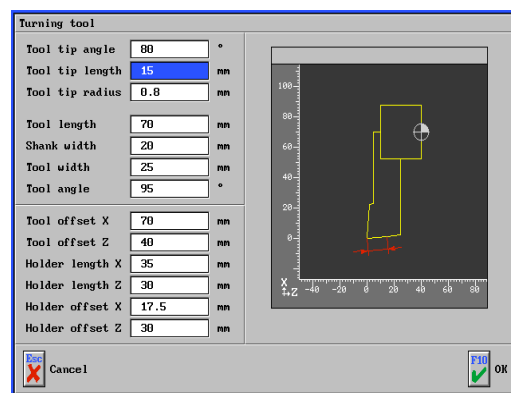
Turning tool

| | | |
|---|---|---|
| Tool tip angle | 80 | ° |
| Tool tip length | 15 | mm |
| Tool tip radius | 0.8 | mm |
| Tool length | 70 | mm |
| Shank width | 20 | mm |
| Tool width | 25 | mm |
| Tool angle | 95 | ° |
| Tool offset X | 70 | mm |
| Tool offset Z | 40 | mm |
| Holder length X | 35 | mm |
| Holder length Z | 30 | mm |
| Holder offset X | 17.5 | mm |
| Holder offset Z | 30 | mm |

100
80
60
40
20
0
X
Z
-40 -20 0 20 40 60 80

Esc Cancel

F10 OK